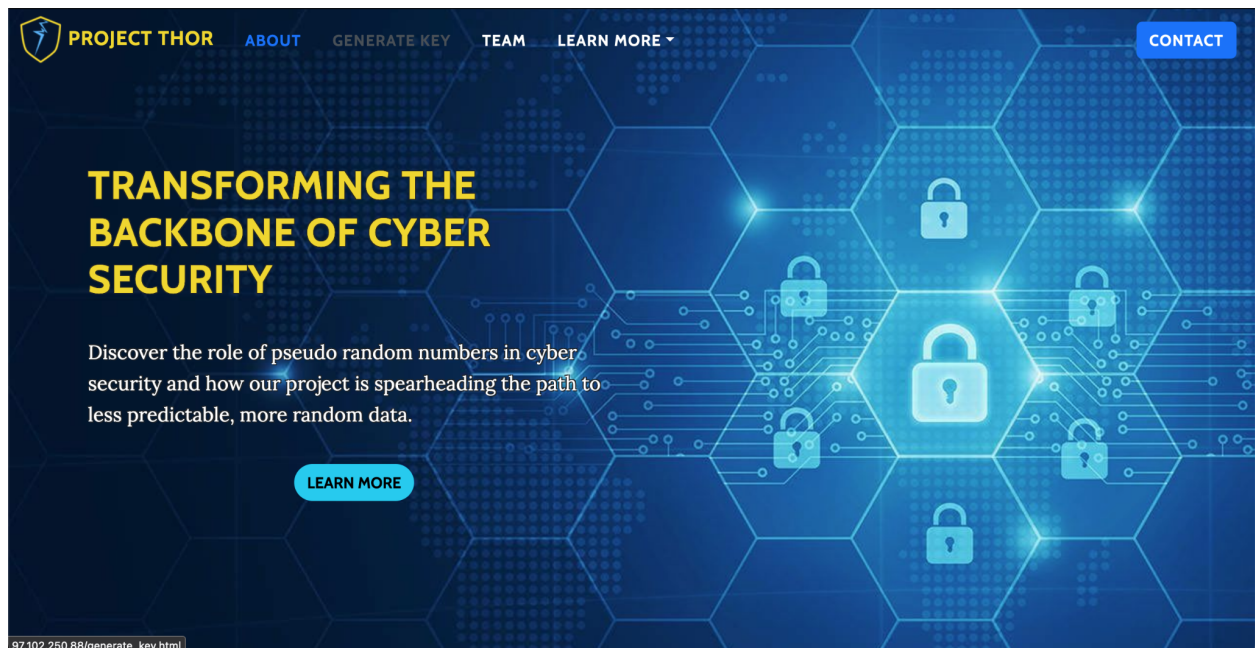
PROJECT THOR ABOUT GENERATE KEY TEAM LEARN MORE CONTACT

TRANSFORMING THE BACKBONE OF CYBER SECURITY

Discover the role of pseudo random numbers in cyber security and how our project is spearheading the path to less predictable, more random data.

LEARN MORE

97.102.250.88/generate_key.html